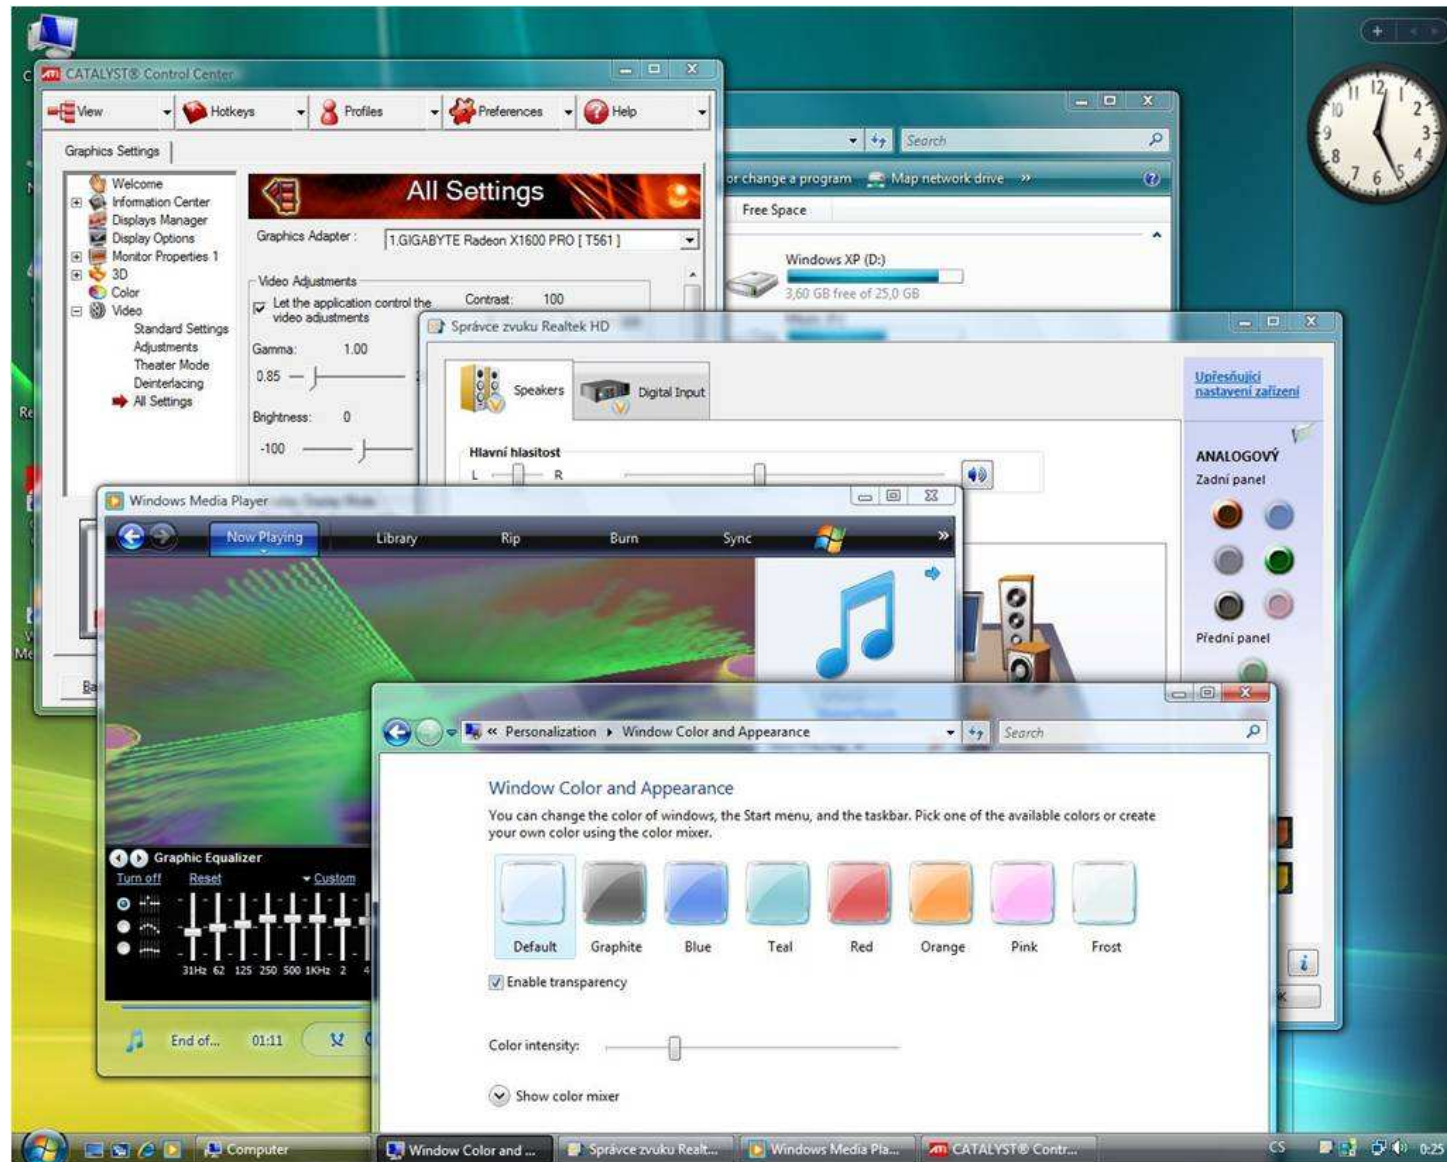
CATALYST® Control Center

View Hotkeys Profiles Preferences Help

Graphics Settings

Welcome
Information Center
Displays Manager
Display Options
Monitor Properties 1
3D
Color
Video
Standard Settings
Adjustments
Theater Mode
Deinterlacing
All Settings

All Settings

Graphics Adapter : 1.GIGABYTE Radeon X1600 PRO [ T561 ]

Video Adjustments
Let the application control the video adjustments
Contrast: 100
Gamma: 1.00
0.85
Brightness: 0
-100

Search
or change a program Map network drive »
Free Space
Windows XP (D:)
3,60 GB free of 25,0 GB

Správce zvuku Realtek HD
Speakers Digital Input
Hlavní hlasitost
L R
Upřesňující nastavení zařízení
ANALOGOVÝ
Zadní panel
Přední panel

Windows Media Player
Now Playing Library Rip Burn Sync
Graphic Equalizer
Turn off Reset Custom
31Hz 62 125 250 500 1KHz 2 4
End of... 01:11

« Personalization ▸ Window Color and Appearance
Search

Window Color and Appearance
You can change the color of windows, the Start menu, and the taskbar. Pick one of the available colors or create your own color using the color mixer.

Default Graphite Blue Teal Red Orange Pink Frost

Enable transparency

Color intensity:

Show color mixer

Computer Window Color and ... Správce zvuku Realt... Windows Media Pla... CATALYST® Contr... CS 0:25